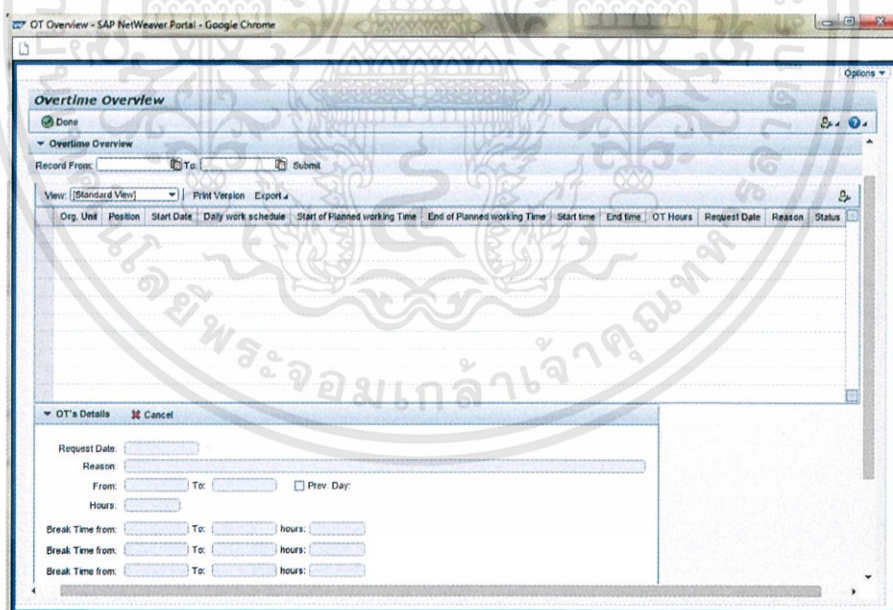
OT Overview - SAP NetWeaver Portal - Google Chrome

Options

Overtime Overview

Done

Overtime Overview

Record From: To: Submit

View: [Standard View] Print Version Export

| Org. Unit | Position | Start Date | Daily work schedule | Start of Planned working Time | End of Planned working Time | Start time | End time | OT Hours | Request Date | Reason | Status |
|---|---|---|---|---|---|---|---|---|---|---|---|

OT's Details Cancel

Request Date:
Reason:
From: To: Prev. Day:
Hours:
Break Time from: To: hours:
Break Time from: To: hours:
Break Time from: To: hours:

มหาวิทยาลัยเทคโนโลยีพระจอมเกล้าพระนครเหนือ